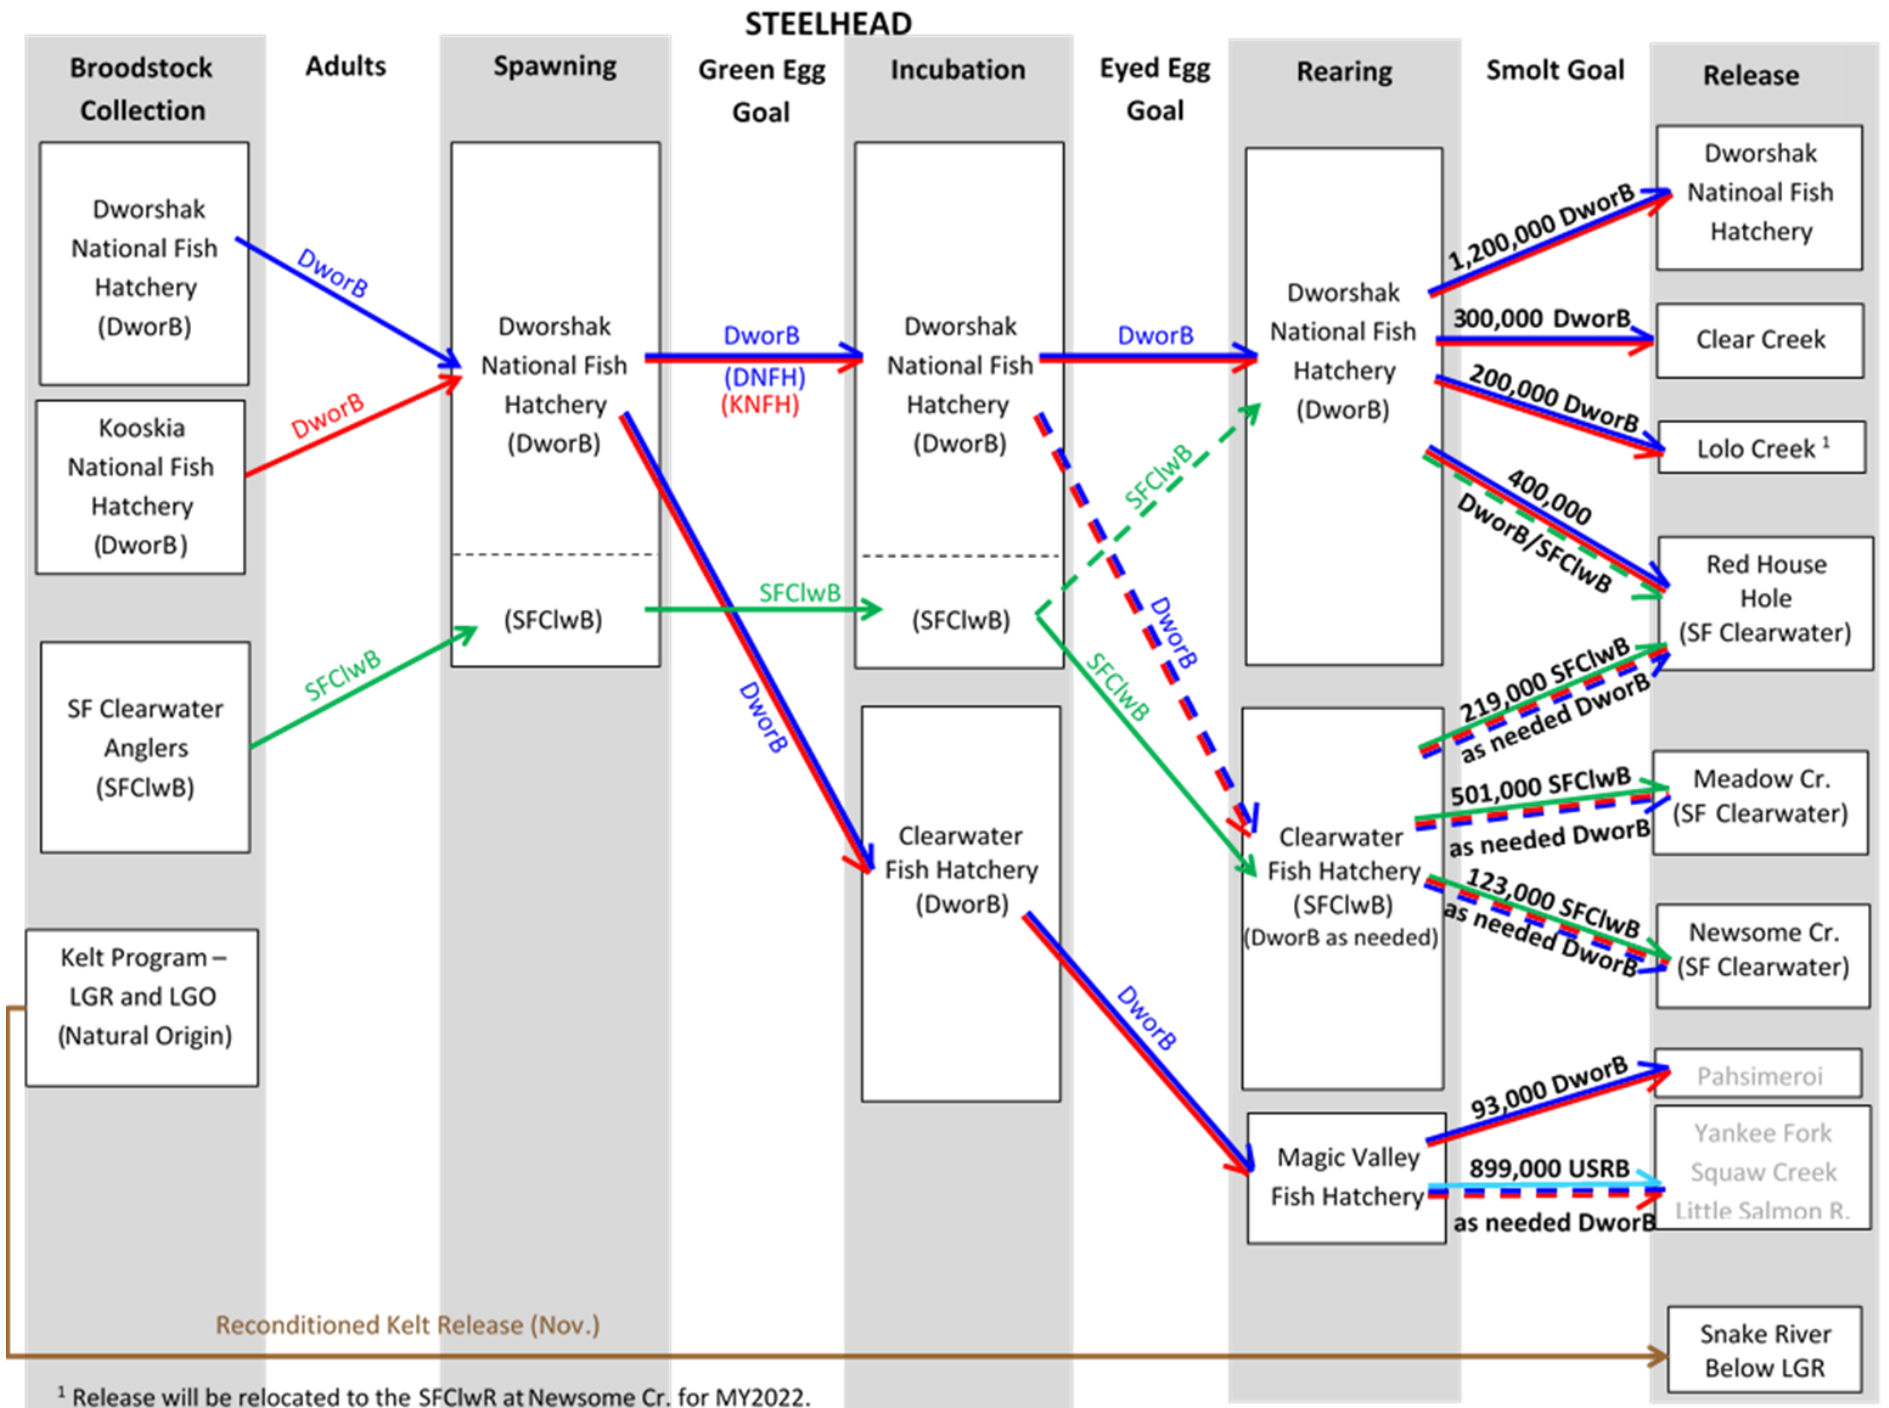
STEELHEAD

Broodstock Collection

Adults

Spawning

Green Egg Goal

Incubation

Eyed Egg Goal

Rearing

Smolt Goal

Release

Dworshak National Fish Hatchery (DworB)

Kooskia National Fish Hatchery (DworB)

SF Clearwater Anglers (SFClwB)

Kelt Program – LGR and LGO (Natural Origin)

DworB

DworB

SFClwB

Dworshak National Fish Hatchery (DworB)

(SFClwB)

DworB
(DNFH)
(KNFH)

SFClwB

DworB

Dworshak National Fish Hatchery (DworB)

(SFClwB)

Clearwater Fish Hatchery (DworB)

DworB

SFClwB

DworB

SFClwB

DworB

Dworshak National Fish Hatchery (DworB)

Clearwater Fish Hatchery (SFClwB) (DworB as needed)

Magic Valley Fish Hatchery

1,200,000 DworB

300,000 DworB

200,000 DworB

400,000 DworB/SFClwB

219,000 SFClwB as needed DworB

501,000 SFClwB as needed DworB

123,000 SFClwB as needed DworB

93,000 DworB

899,000 USRB as needed DworB

Dworshak Natinoal Fish Hatchery

Clear Creek

Lolo Creek $^1$

Red House Hole (SF Clearwater)

Meadow Cr. (SF Clearwater)

Newsome Cr. (SF Clearwater)

Pahsimeroi

Yankee Fork Squaw Creek Little Salmon R.

Reconditioned Kelt Release (Nov.)

Snake River Below LGR

$^1$ Release will be relocated to the SFClwR at Newsome Cr. for MY2022.